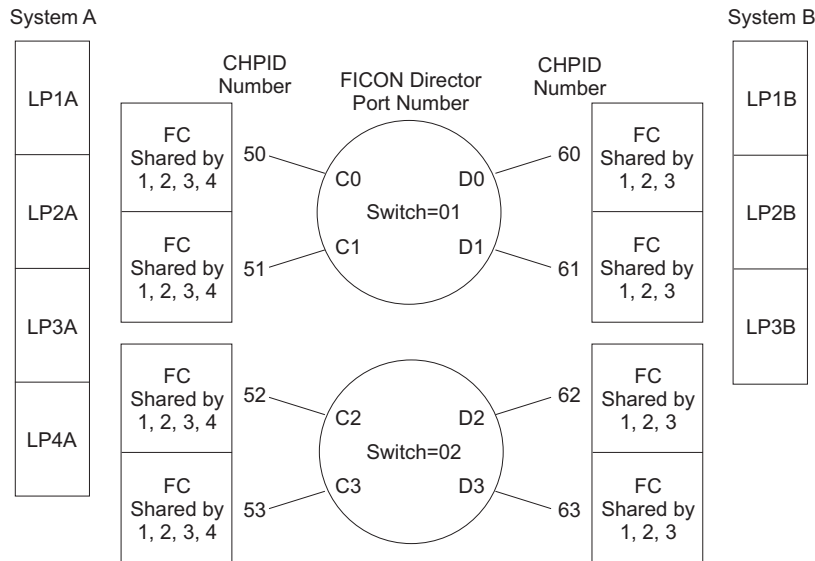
System A

System B

CHPID Number

FICON Director Port Number

CHPID Number

LP1A

LP2A

LP3A

LP4A

FC Shared by 1, 2, 3, 4

50

FC Shared by 1, 2, 3, 4

51

FC Shared by 1, 2, 3, 4

52

FC Shared by 1, 2, 3, 4

53

C0

D0

Switch=01

C1

D1

C2

D2

Switch=02

C3

D3

60

FC Shared by 1, 2, 3

61

FC Shared by 1, 2, 3

62

FC Shared by 1, 2, 3

63

FC Shared by 1, 2, 3

LP1B

LP2B

LP3B